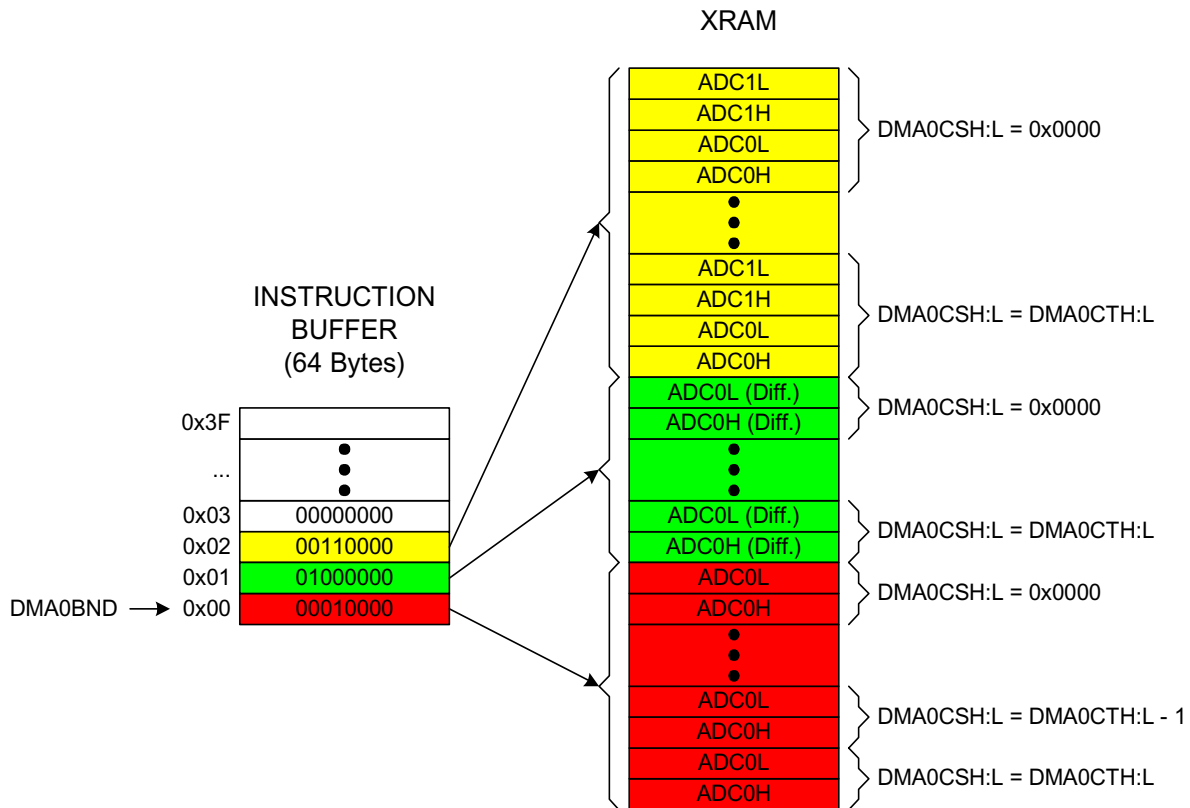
XRAM

INSTRUCTION BUFFER (64 Bytes)

0x3F

...

0x03 00000000

0x02 00110000

0x01 01000000

DMA0BND → 0x00 00010000

ADC1L
ADC1H
ADC0L
ADC0H

DMA0CSH:L = 0x0000

ADC1L
ADC1H
ADC0L
ADC0H

DMA0CSH:L = DMA0CTH:L

ADC0L (Diff.)
ADC0H (Diff.)

DMA0CSH:L = 0x0000

ADC0L (Diff.)
ADC0H (Diff.)

DMA0CSH:L = DMA0CTH:L

ADC0L
ADC0H

DMA0CSH:L = 0x0000

ADC0L
ADC0H

DMA0CSH:L = DMA0CTH:L - 1

ADC0L
ADC0H

DMA0CSH:L = DMA0CTH:L